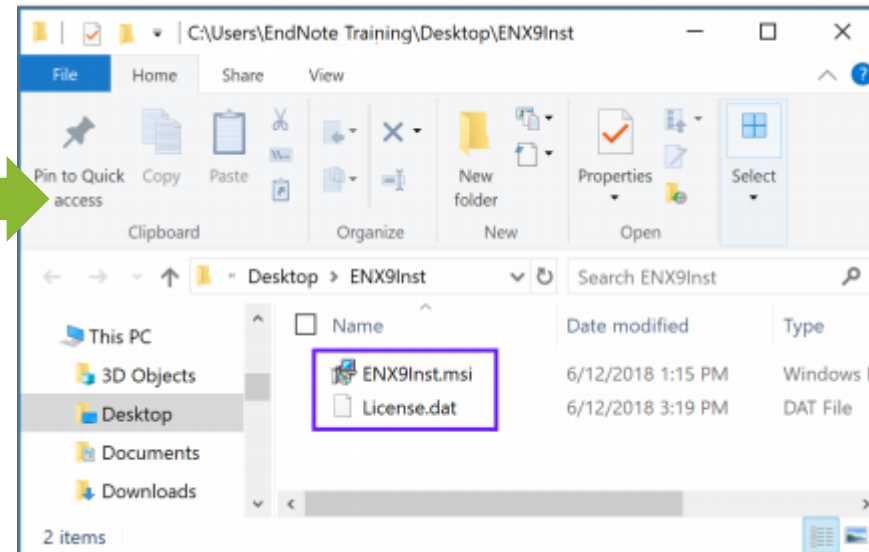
C:\Users\EndNote Training\Desktop\ENX9Inst

File Home Share View

Pin to Quick access Copy Paste
Clipboard

Organize

New folder
New

Properties
Open

Select

Desktop > ENX9Inst

Search ENX9Inst

This PC
3D Objects
Desktop
Documents
Downloads

| Name | Date modified | Type |
|---|---|---|
| ENX9Inst.msi | 6/12/2018 1:15 PM | Windows I |
| License.dat | 6/12/2018 3:19 PM | DAT File |

2 items